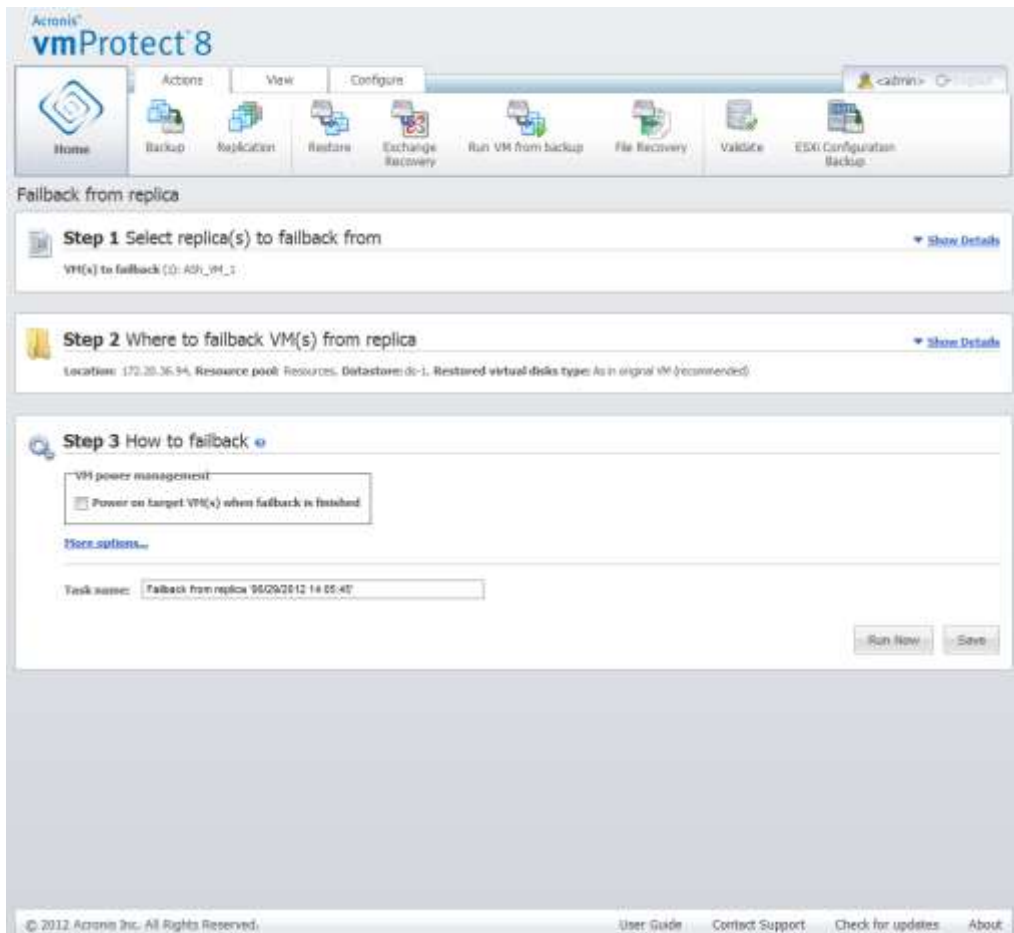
Acronis®
vmProtect 8

Actions View Configure

<admin> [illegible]

Home
Backup
Replication
Restore
Exchange Recovery
Run VM from backup
File Recovery
Validate
ESXi Configuration Backup

Failback from replica

Step 1 Select replica(s) to failback from
Show Details
VM(s) to failback (1): Ash_VM_1

Step 2 Where to failback VM(s) from replica
Show Details
Location: 172.20.36.94, Resource pool: Resources, Datastore: ds-1, Restored virtual disks type: As in original VM (recommended)

Step 3 How to failback

VM power management
Power on target VM(s) when failback is finished

More options...

Task name: Failback from replica '06/29/2012 14:05:45'

Run Now
Save

© 2012 Acronis Inc. All Rights Reserved.
User Guide
Contact Support
Check for updates
About